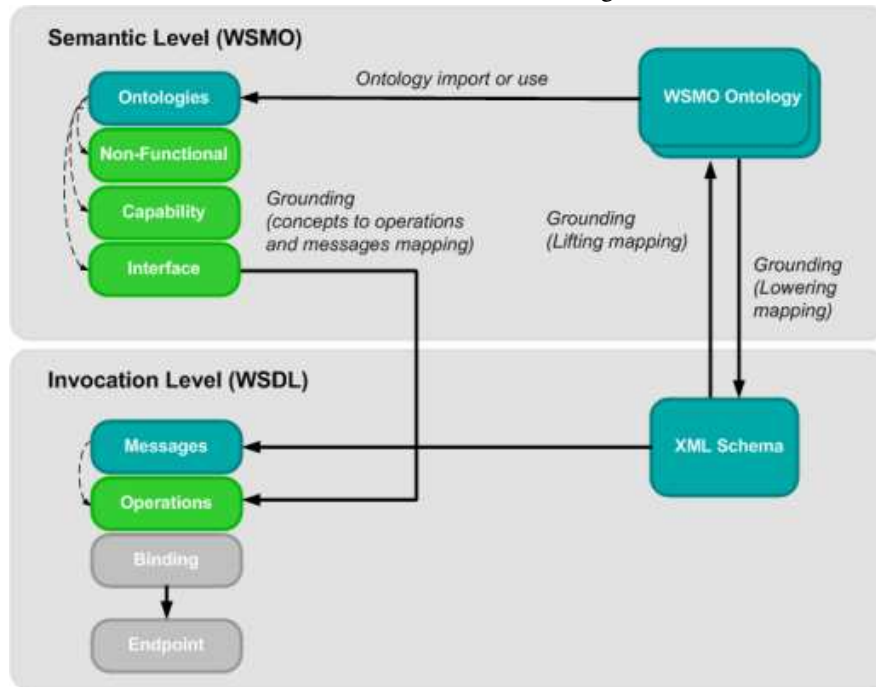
Semantic Level (WSMO)

Ontologies

Non-Functional

Capability

Interface

Ontology import or use

WSMO Ontology

Grounding (concepts to operations and messages mapping)

Grounding (Lifting mapping)

Grounding (Lowering mapping)

Invocation Level (WSDL)

Messages

Operations

Binding

Endpoint

XML Schema